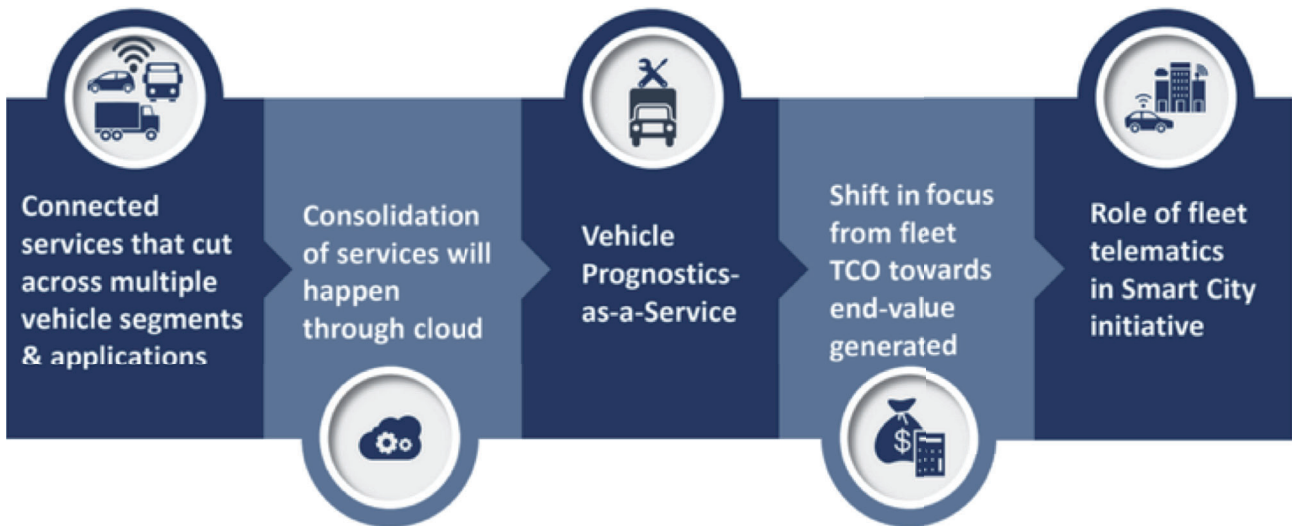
Connected services that cut across multiple vehicle segments & applications

Consolidation of services will happen through cloud

Vehicle Prognostics-as-a-Service

Shift in focus from fleet TCO towards end-value generated

Role of fleet telematics in Smart City initiative